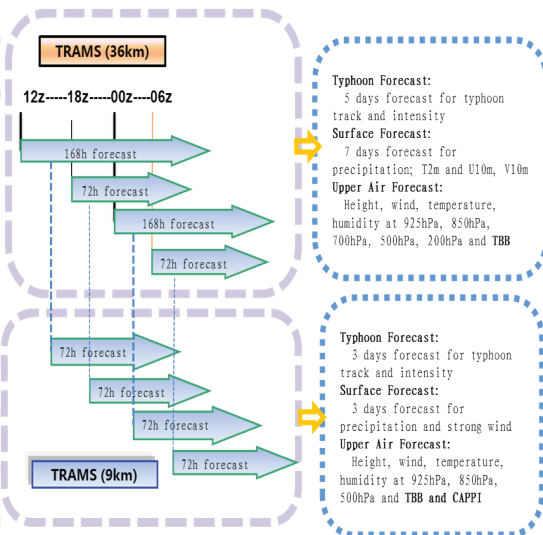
TRAMS (36km)

12z-----18z-----00z----06z

168h forecast

72h forecast

168h forecast

72h forecast

Typhoon Forecast:
5 days forecast for typhoon track and intensity
Surface Forecast:
7 days forecast for precipitation; T2m and U10m, V10m
Upper Air Forecast:
Height, wind, temperature, humidity at 925hPa, 850hPa, 700hPa, 500hPa, 200hPa and TBB

72h forecast

72h forecast

72h forecast

72h forecast

TRAMS (9km)

Typhoon Forecast:
3 days forecast for typhoon track and intensity
Surface Forecast:
3 days forecast for precipitation and strong wind
Upper Air Forecast:
Height, wind, temperature, humidity at 925hPa, 850hPa, 500hPa and TBB and CAPPI